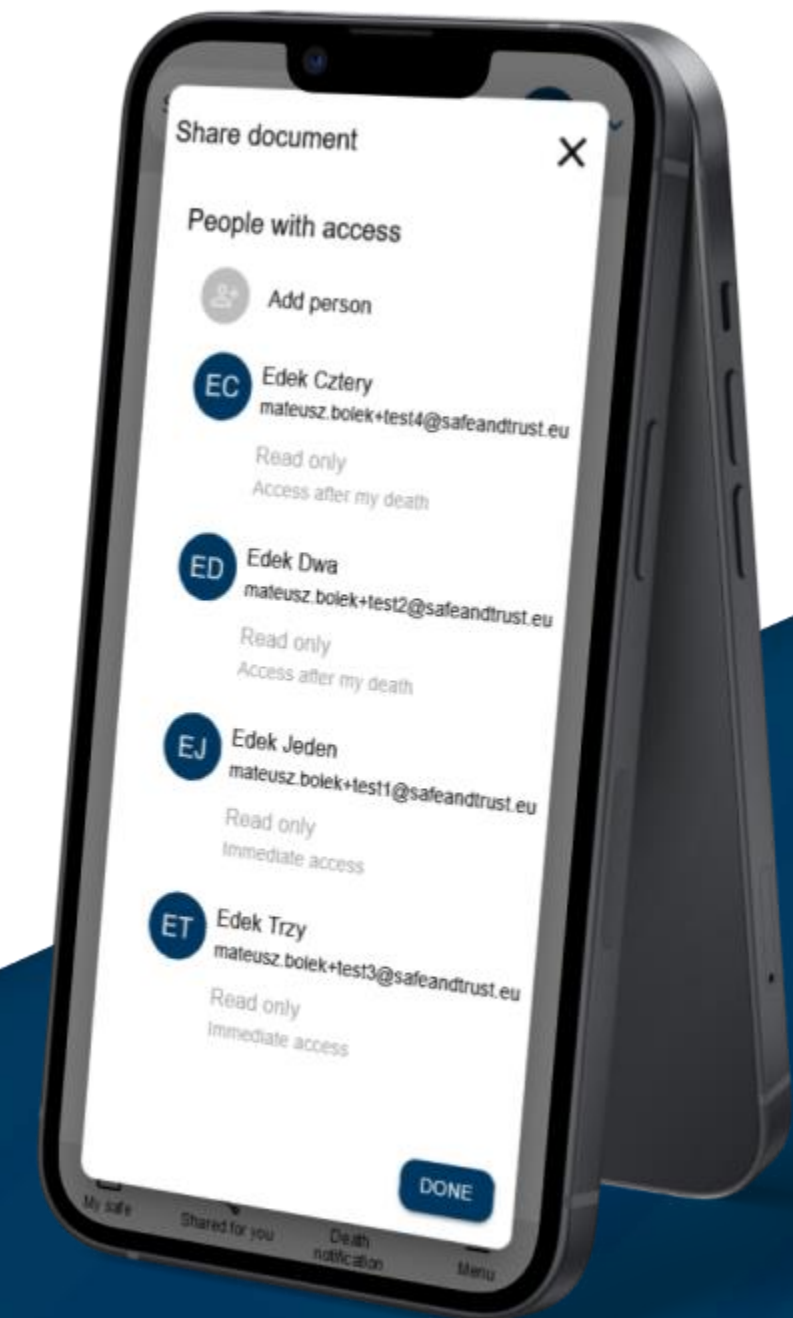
Share document

×

People with access

Add person

EC Edek Cztery
mateusz.bolek+test4@safeandtrust.eu
Read only
Access after my death

ED Edek Dwa
mateusz.bolek+test2@safeandtrust.eu
Read only
Access after my death

EJ Edek Jeden
mateusz.bolek+test1@safeandtrust.eu
Read only
Immediate access

ET Edek Trzy
mateusz.bolek+test3@safeandtrust.eu
Read only
Immediate access

DONE

My safe
Shared for you
Death notification
Menu